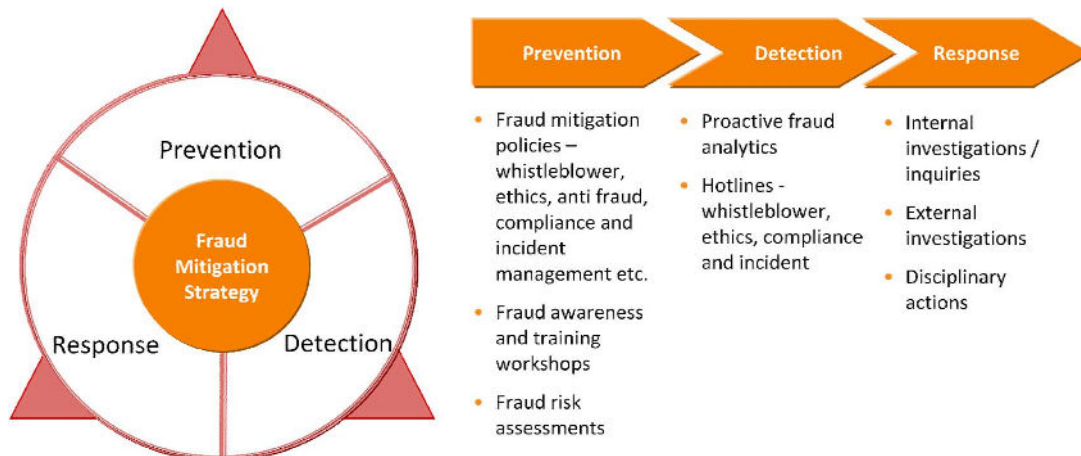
Prevention

Fraud Mitigation Strategy

Response

Detection

Prevention

- Fraud mitigation policies – whistleblower, ethics, anti fraud, compliance and incident management etc.
- Fraud awareness and training workshops
- Fraud risk assessments

Detection

- Proactive fraud analytics
- Hotlines - whistleblower, ethics, compliance and incident

Response

- Internal investigations / inquiries
- External investigations
- Disciplinary actions